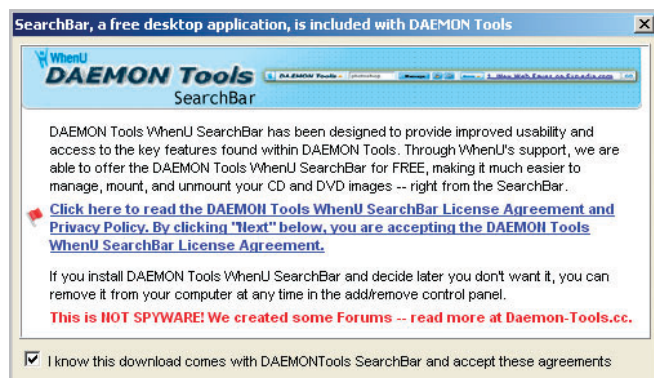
SearchBar, a free desktop application, is included with DAEMON Tools

WhenU
DAEMON Tools
SearchBar

DAEMON Tools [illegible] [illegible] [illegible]

DAEMON Tools WhenU SearchBar has been designed to provide improved usability and access to the key features found within DAEMON Tools. Through WhenU's support, we are able to offer the DAEMON Tools WhenU SearchBar for FREE, making it much easier to manage, mount, and unmount your CD and DVD images -- right from the SearchBar.

Click here to read the DAEMON Tools WhenU SearchBar License Agreement and Privacy Policy. By clicking "Next" below, you are accepting the DAEMON Tools WhenU SearchBar License Agreement.

If you install DAEMON Tools WhenU SearchBar and decide later you don't want it, you can remove it from your computer at any time in the add/remove control panel.

This is NOT SPYWARE! We created some Forums -- read more at Daemon-Tools.cc.

I know this download comes with DAEMONTools SearchBar and accept these agreements